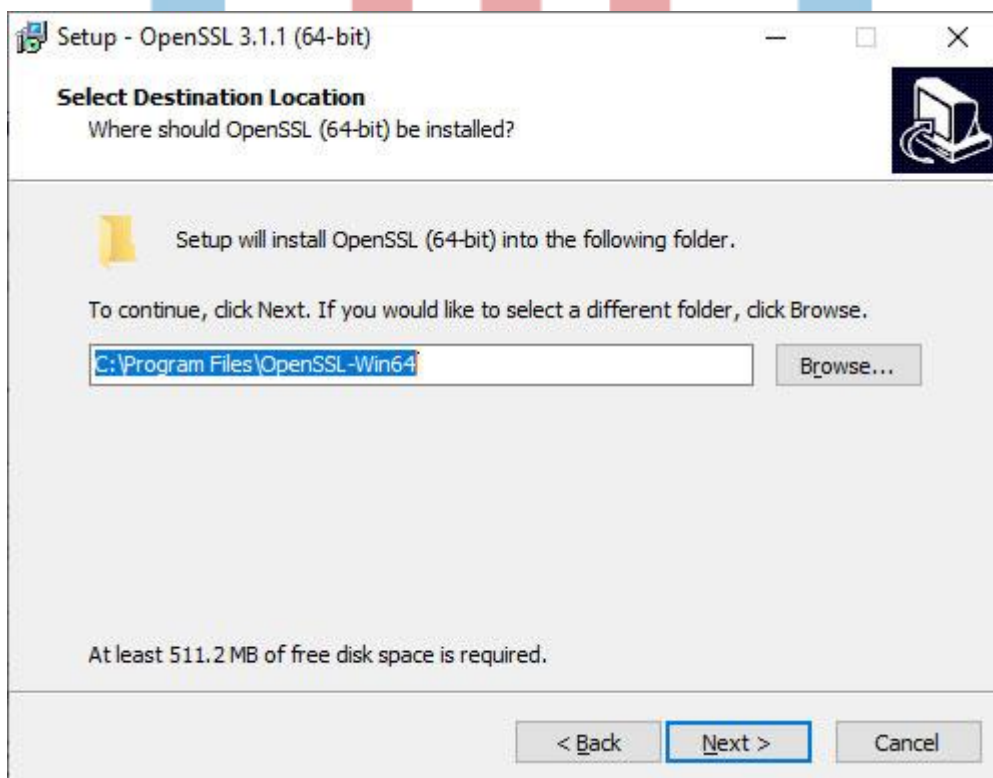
Setup - OpenSSL 3.1.1 (64-bit)

Select Destination Location
Where should OpenSSL (64-bit) be installed?

Setup will install OpenSSL (64-bit) into the following folder.

To continue, click Next. If you would like to select a different folder, click Browse.

C:\Program Files\OpenSSL-Win64

Browse...

At least 511.2 MB of free disk space is required.

< Back

Next >

Cancel